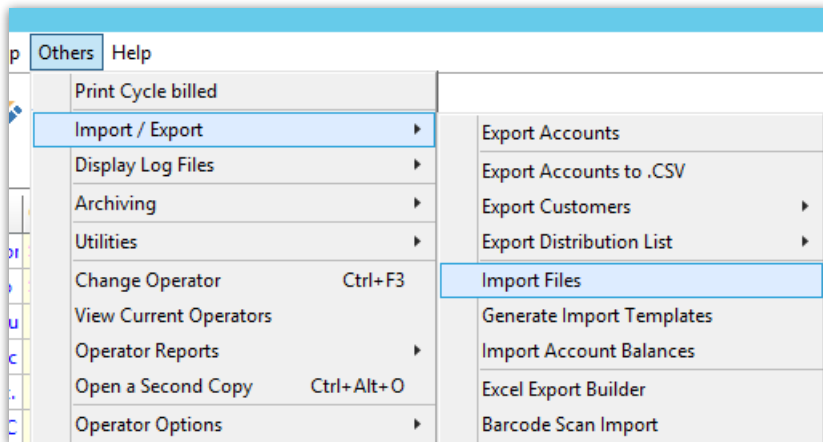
p Others Help

Print Cycle billed
Import / Export
Display Log Files
Archiving
Utilities
Change Operator Ctrl+F3
View Current Operators
Operator Reports
Open a Second Copy Ctrl+Alt+O
Operator Options

Export Accounts
Export Accounts to .CSV
Export Customers
Export Distribution List
Import Files
Generate Import Templates
Import Account Balances
Excel Export Builder
Barcode Scan Import